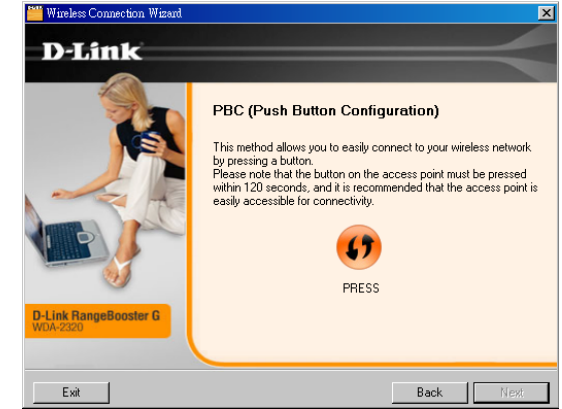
Wireless Connection Wizard

D-Link

PBC (Push Button Configuration)

This method allows you to easily connect to your wireless network by pressing a button.
Please note that the button on the access point must be pressed within 120 seconds, and it is recommended that the access point is easily accessible for connectivity.

PRESS

D-Link RangeBooster G
WDA-2320

Exit

Back

Next